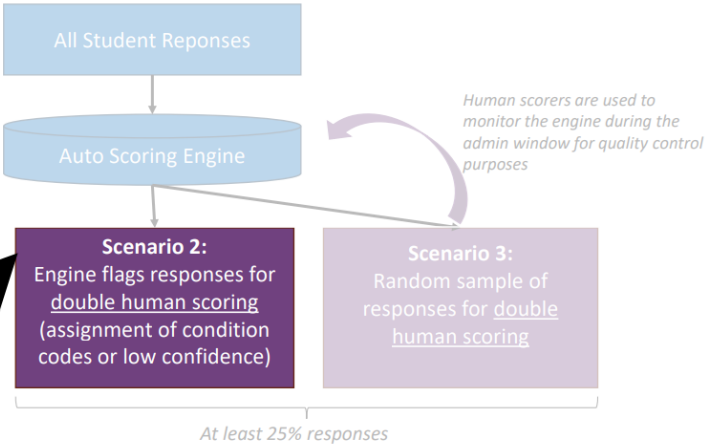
All Student Reponses

Auto Scoring Engine

Human scorers are used to monitor the engine during the admin window for quality control purposes

**Scenario 2:**
Engine flags responses for double human scoring (assignment of condition codes or low confidence)

**Scenario 3:**
Random sample of responses for double human scoring

At least 25% responses